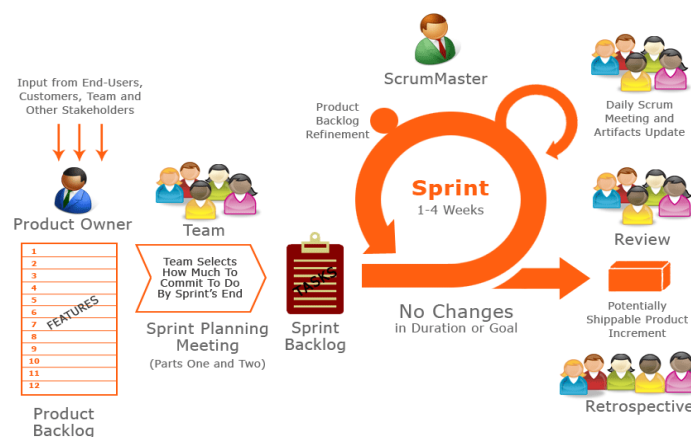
Input from End-Users, Customers, Team and Other Stakeholders

Product Owner

1
2
3
4
5
6
7
8
9
10
11
12

FEATURES

Product Backlog

Team

Team Selects How Much To Commit To Do By Sprint's End

Sprint Planning Meeting
(Parts One and Two)

TASKS

Sprint Backlog

ScrumMaster

Product Backlog Refinement

Sprint
1-4 Weeks

No Changes
in Duration or Goal

Daily Scrum Meeting and Artifacts Update

Review

Potentially Shippable Product Increment

Retrospective